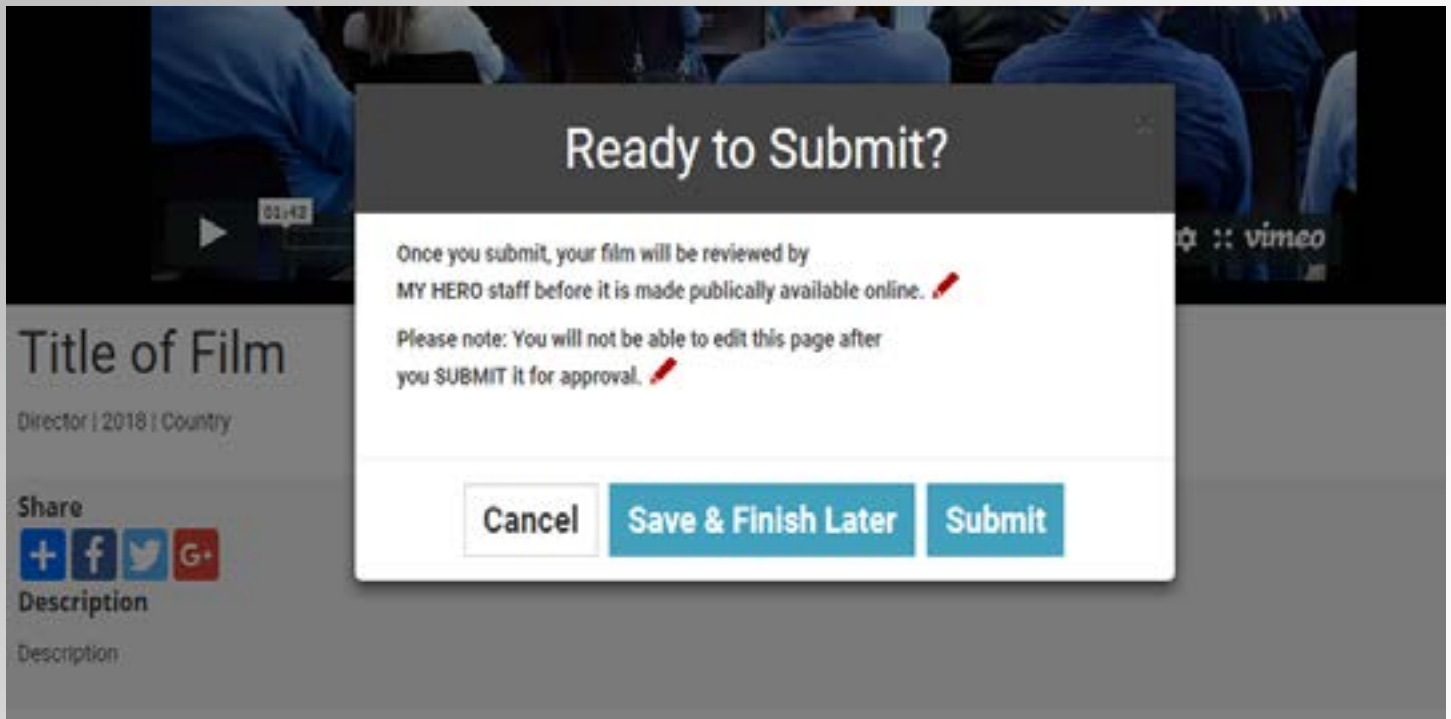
01:42

vimeo

Ready to Submit?

Once you submit, your film will be reviewed by MY HERO staff before it is made publically available online.

Please note: You will not be able to edit this page after you SUBMIT it for approval.

Cancel

Save & Finish Later

Submit

Title of Film

Director | 2018 | Country

Share

G+

Description

Description